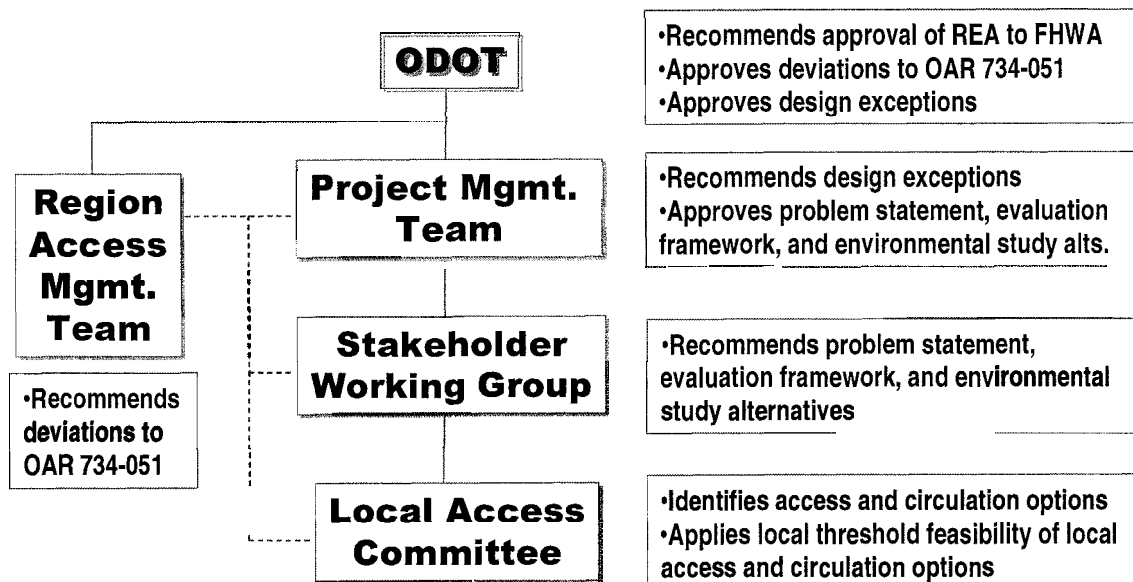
ODOT

•Recommends approval of REA to FHWA
•Approves deviations to OAR 734-051
•Approves design exceptions

Region Access Mgmt. Team

•Recommends deviations to OAR 734-051

Project Mgmt. Team

•Recommends design exceptions
•Approves problem statement, evaluation framework, and environmental study alts.

Stakeholder Working Group

•Recommends problem statement, evaluation framework, and environmental study alternatives

Local Access Committee

•Identifies access and circulation options
•Applies local threshold feasibility of local access and circulation options